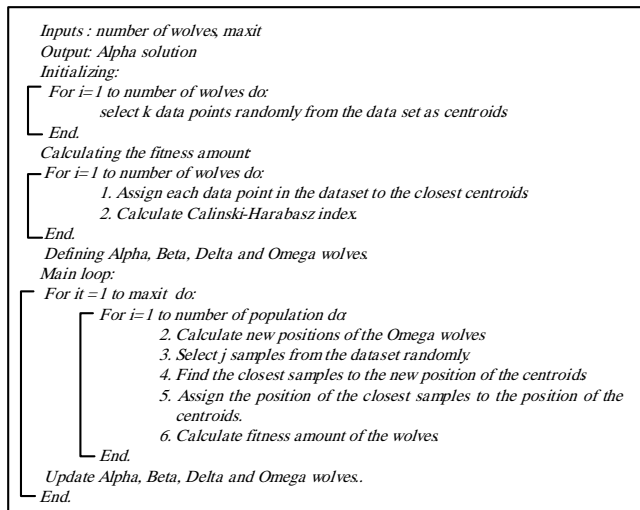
Inputs : number of wolves, maxit
Output: Alpha solution
Initializing:
For i=1 to number of wolves do:
select k data points randomly from the data set as centroids
End.
Calculating the fitness amount:
For i=1 to number of wolves do:
1. Assign each data point in the dataset to the closest centroids
2. Calculate Calinski-Harabasz index.
End.
Defining Alpha, Beta, Delta and Omega wolves.
Main loop:
For it =1 to maxit do:
For i=1 to number of population do:
2. Calculate new positions of the Omega wolves
3. Select j samples from the dataset randomly.
4. Find the closest samples to the new position of the centroids
5. Assign the position of the closest samples to the position of the centroids.
6. Calculate fitness amount of the wolves.
End.
Update Alpha, Beta, Delta and Omega wolves..
End.